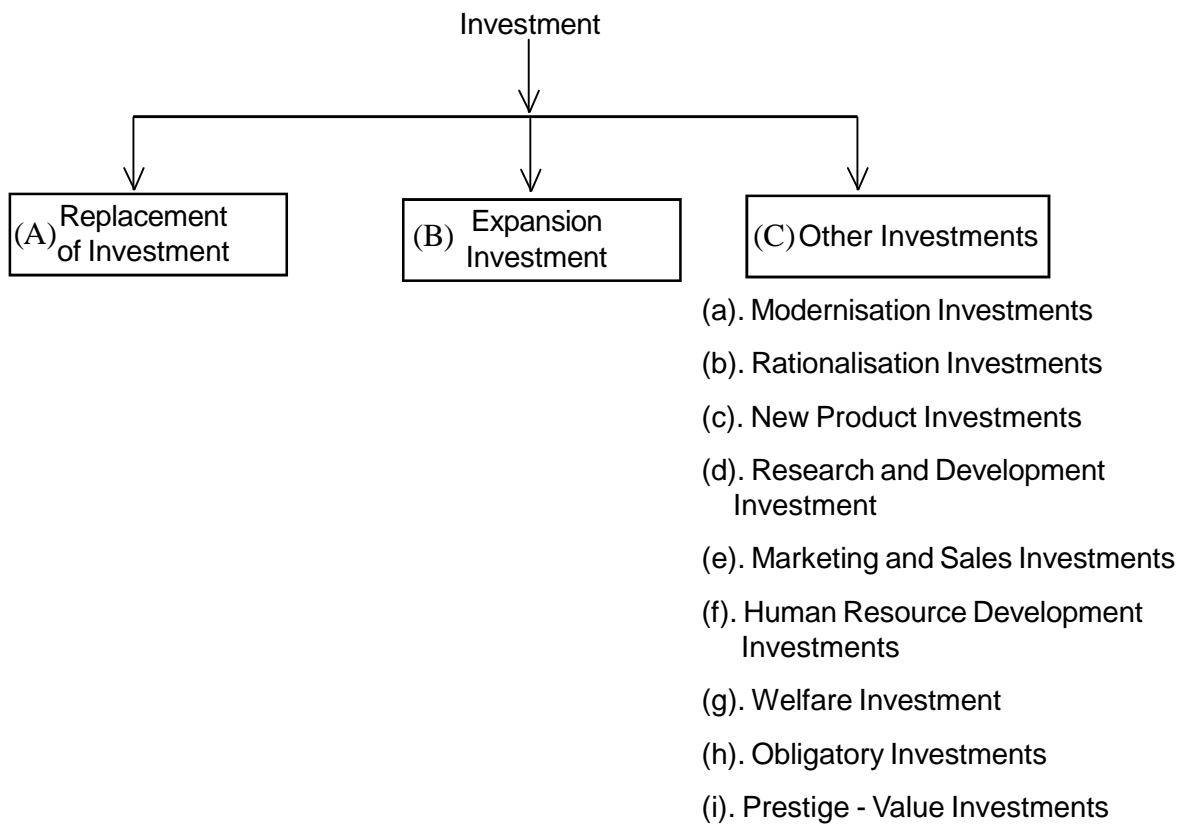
Investment

(A) Replacement of Investment

(B) Expansion Investment

(C) Other Investments

(a). Modernisation Investments

(b). Rationalisation Investments

(c). New Product Investments

(d). Research and Development Investment

(e). Marketing and Sales Investments

(f). Human Resource Development Investments

(g). Welfare Investment

(h). Obligatory Investments

(i). Prestige - Value Investments